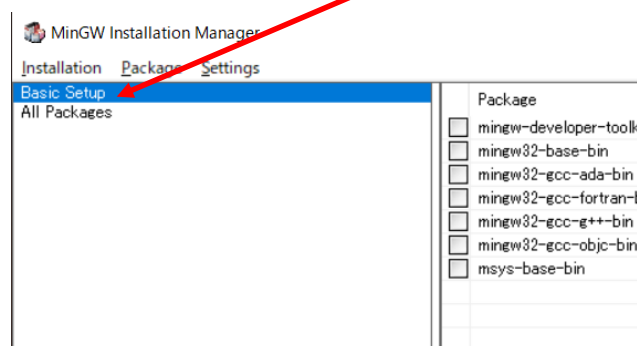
MinGW Installation Manager

Installation Package Settings

Basic Setup
All Packages

| | Package |
|---|---|
| | mingw-developer-toolk |
| | mingw32-base-bin |
| | mingw32-gcc-ada-bin |
| | mingw32-gcc-fortran-b |
| | mingw32-gcc-g++-bin |
| | mingw32-gcc-objc-bin |
| | msys-base-bin |